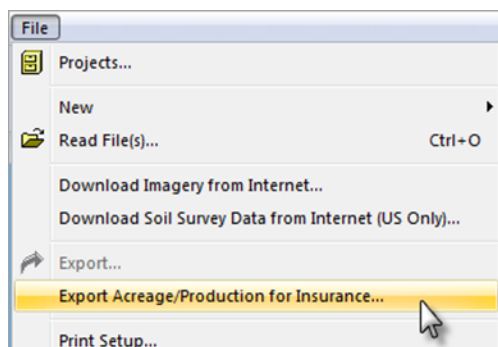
File

Projects...

New

Read File(s)... Ctrl+O

Download Imagery from Internet...

Download Soil Survey Data from Internet (US Only)...

Export...

Export Acreage/Production for Insurance...

Print Setup...